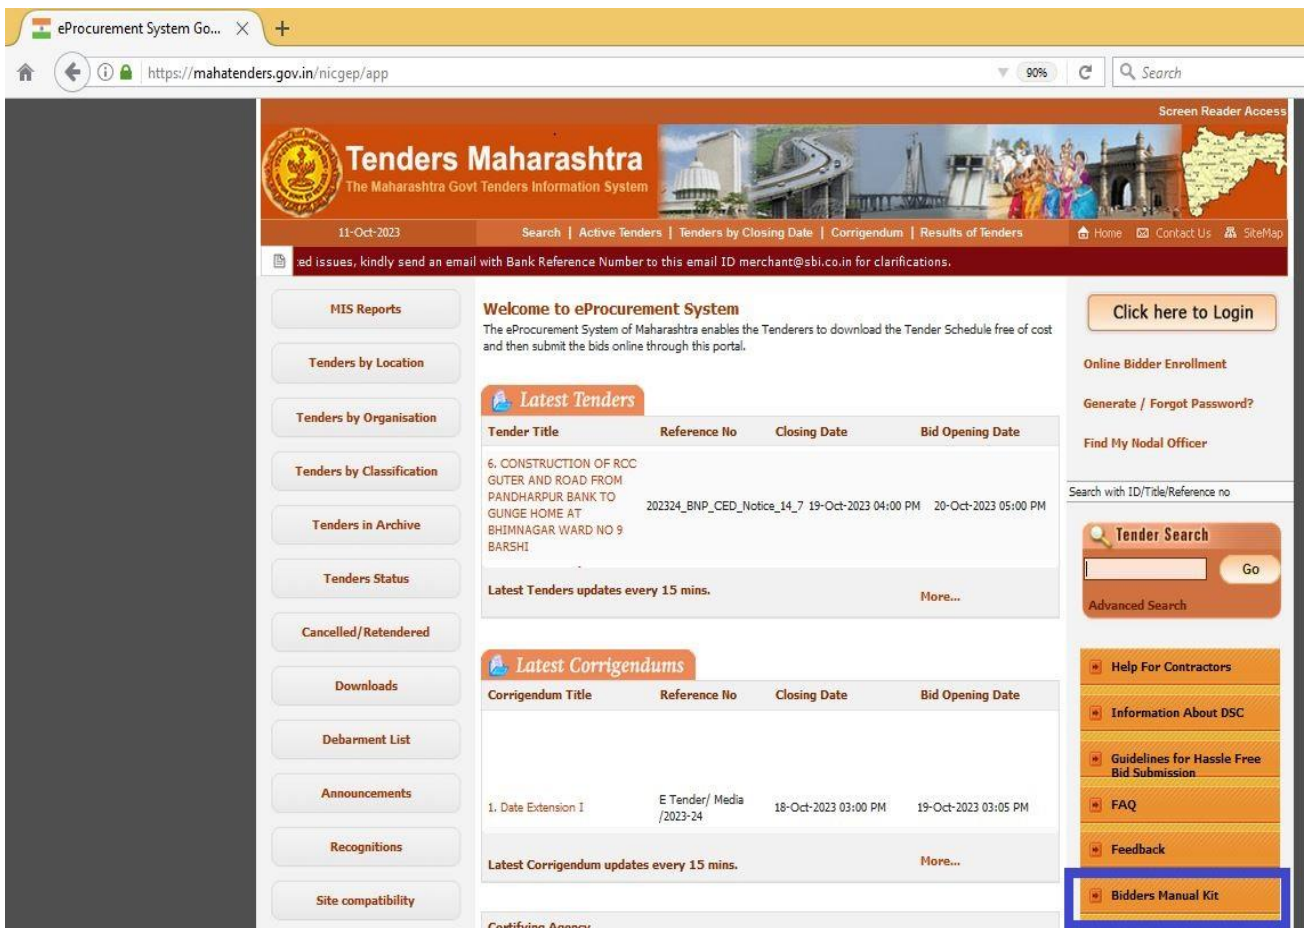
eProcurement System Go... ✕ +

https://mahatenders.gov.in/nicgep/app 90% Search

Screen Reader Access

Tenders Maharashtra
The Maharashtra Govt Tenders Information System

11-Oct-2023 Search | Active Tenders | Tenders by Closing Date | Corrigendum | Results of Tenders Home Contact Us SiteMap

:ed issues, kindly send an email with Bank Reference Number to this email ID merchant@sbi.co.in for clarifications.

MIS Reports
Tenders by Location
Tenders by Organisation
Tenders by Classification
Tenders in Archive
Tenders Status
Cancelled/Retendered
Downloads
Debarment List
Announcements
Recognitions
Site compatibility

Welcome to eProcurement System
The eProcurement System of Maharashtra enables the Tenderers to download the Tender Schedule free of cost and then submit the bids online through this portal.

Latest Tenders

| Tender Title | Reference No | Closing Date | Bid Opening Date |
|---|---|---|---|
| 6. CONSTRUCTION OF RCC GUTER AND ROAD FROM PANDHARPUR BANK TO GUNGE HOME AT BHIMNAGAR WARD NO 9 BARSHI | 202324_BNP_CED_Notice_14_7 | 19-Oct-2023 04:00 PM | 20-Oct-2023 05:00 PM |

Latest Tenders updates every 15 mins. More...

Latest Corrigendums

| Corrigendum Title | Reference No | Closing Date | Bid Opening Date |
|---|---|---|---|
| 1. Date Extension I | E Tender/ Media /2023-24 | 18-Oct-2023 03:00 PM | 19-Oct-2023 03:05 PM |

Latest Corrigendum updates every 15 mins. More...

Certifying Agency

Click here to Login
Online Bidder Enrollment
Generate / Forgot Password?
Find My Nodal Officer
Search with ID/Title/Reference no
Tender Search
Go
Advanced Search
Help For Contractors
Information About DSC
Guidelines for Hassle Free Bid Submission
FAQ
Feedback
Bidders Manual Kit